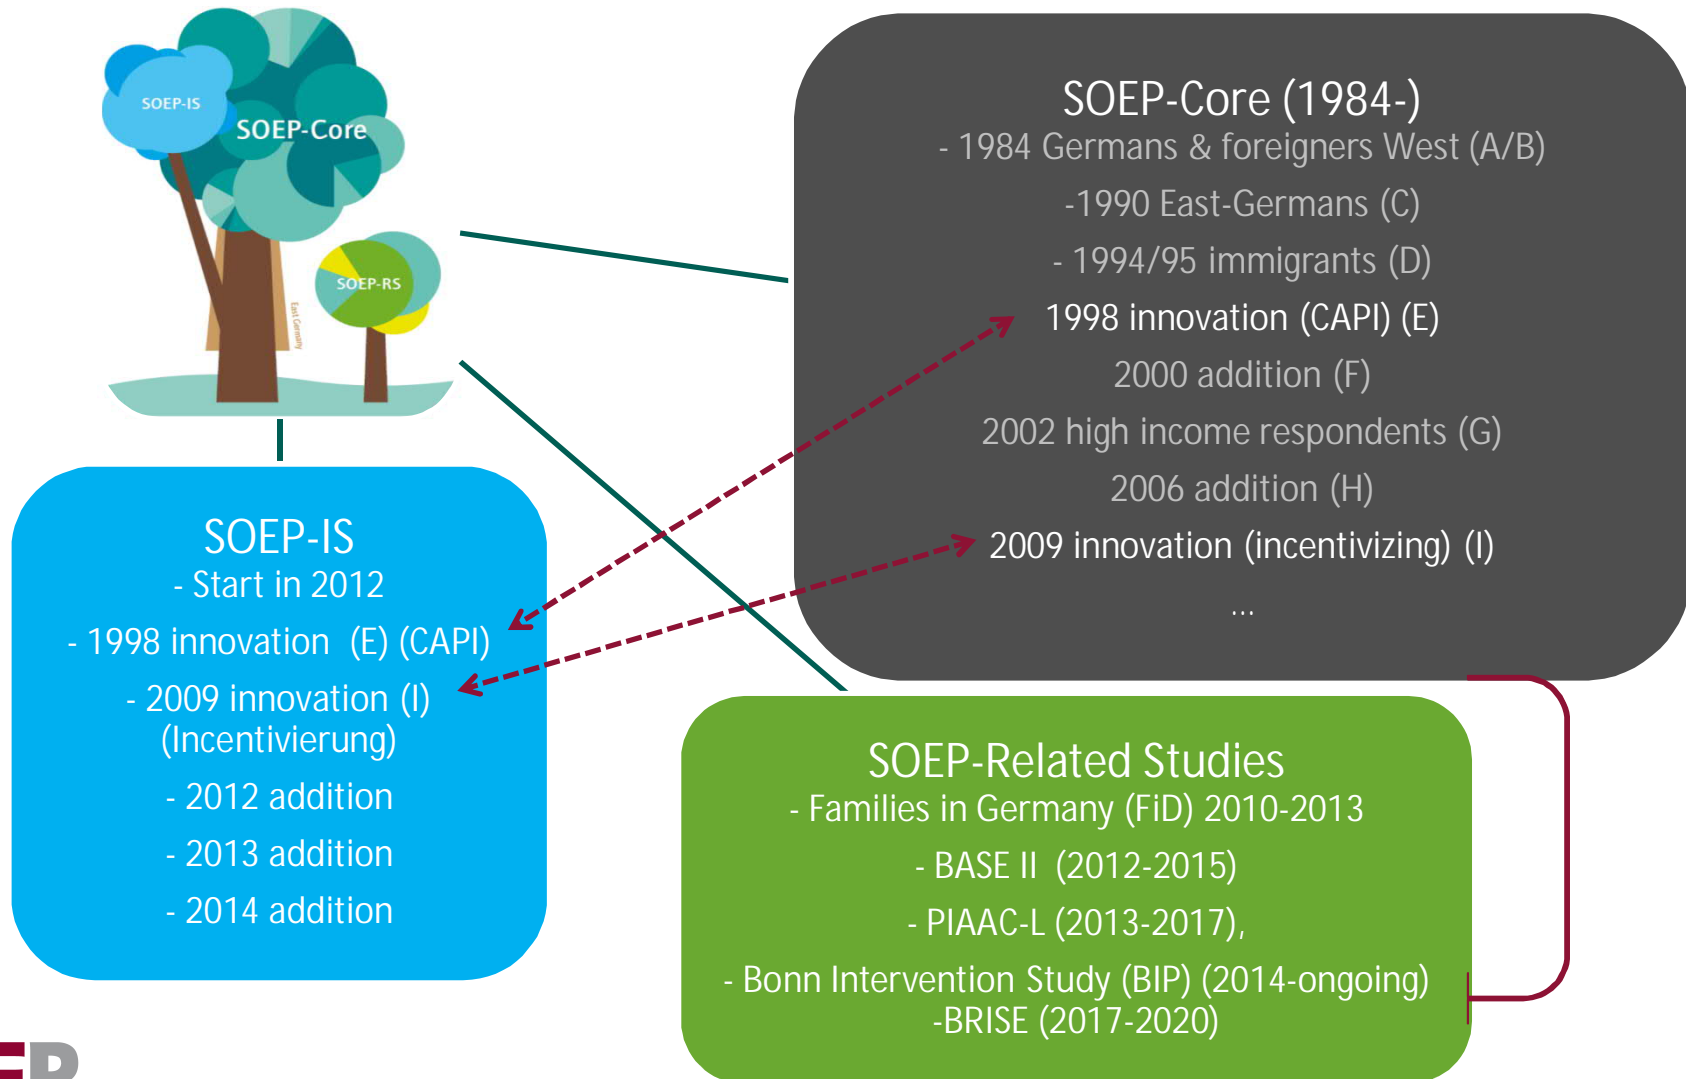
SOEP-IS

SOEP-Core

SOEP-RS

East Germany

SOEP-Core (1984-)
- 1984 Germans & foreigners West (A/B)
-1990 East-Germans (C)
- 1994/95 immigrants (D)
1998 innovation (CAPI) (E)
2000 addition (F)
2002 high income respondents (G)
2006 addition (H)
2009 innovation (incentivizing) (I)
...

SOEP-IS
- Start in 2012
- 1998 innovation (E) (CAPI)
- 2009 innovation (I) (Incentivierung)
- 2012 addition
- 2013 addition
- 2014 addition

SOEP-Related Studies
- Families in Germany (FiD) 2010-2013
- BASE II (2012-2015)
- PIAAC-L (2013-2017),
- Bonn Intervention Study (BIP) (2014-ongoing)
-BRISE (2017-2020)

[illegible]